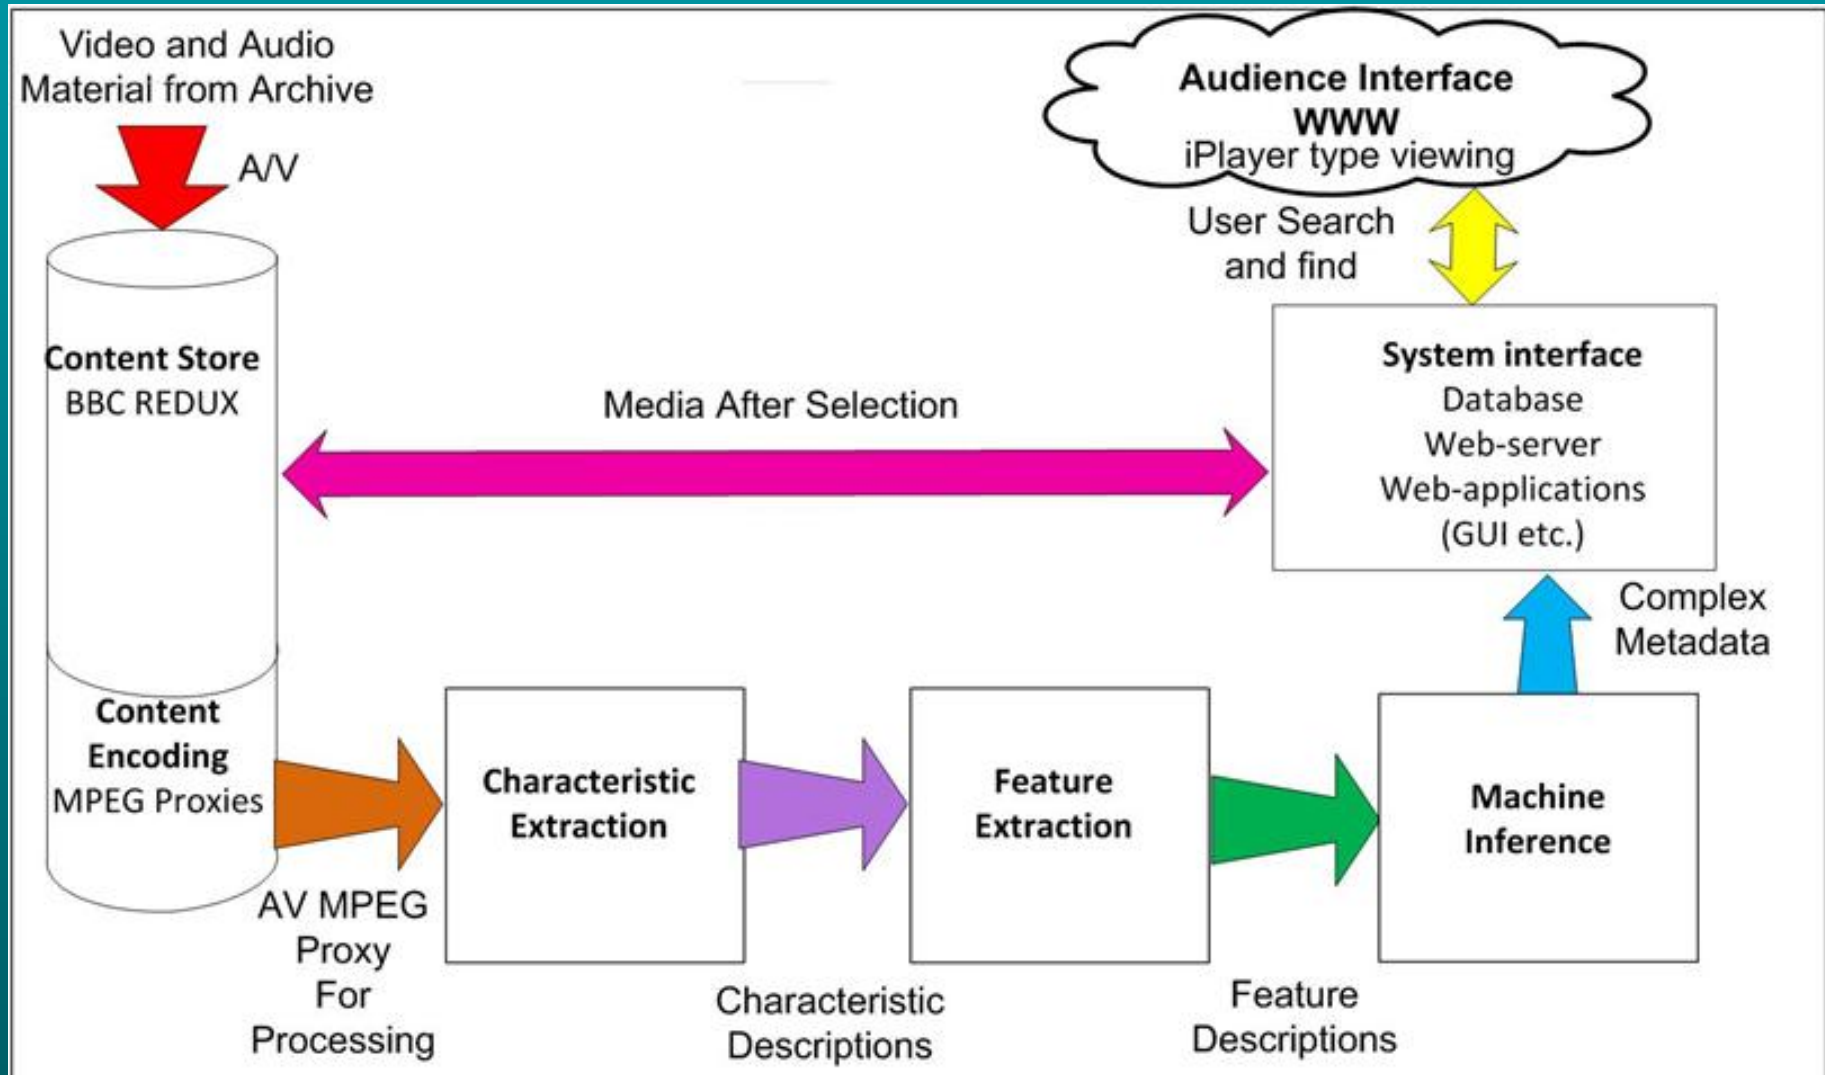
Video and Audio
Material from Archive

A/V

Audience Interface
WWW
iPlayer type viewing

User Search
and find

Content Store
BBC REDUX

Media After Selection

System interface
Database
Web-server
Web-applications
(GUI etc.)

Complex
Metadata

Content
Encoding
MPEG Proxies

Characteristic
Extraction

Feature
Extraction

Machine
Inference

AV MPEG
Proxy
For
Processing

Characteristic
Descriptions

Feature
Descriptions